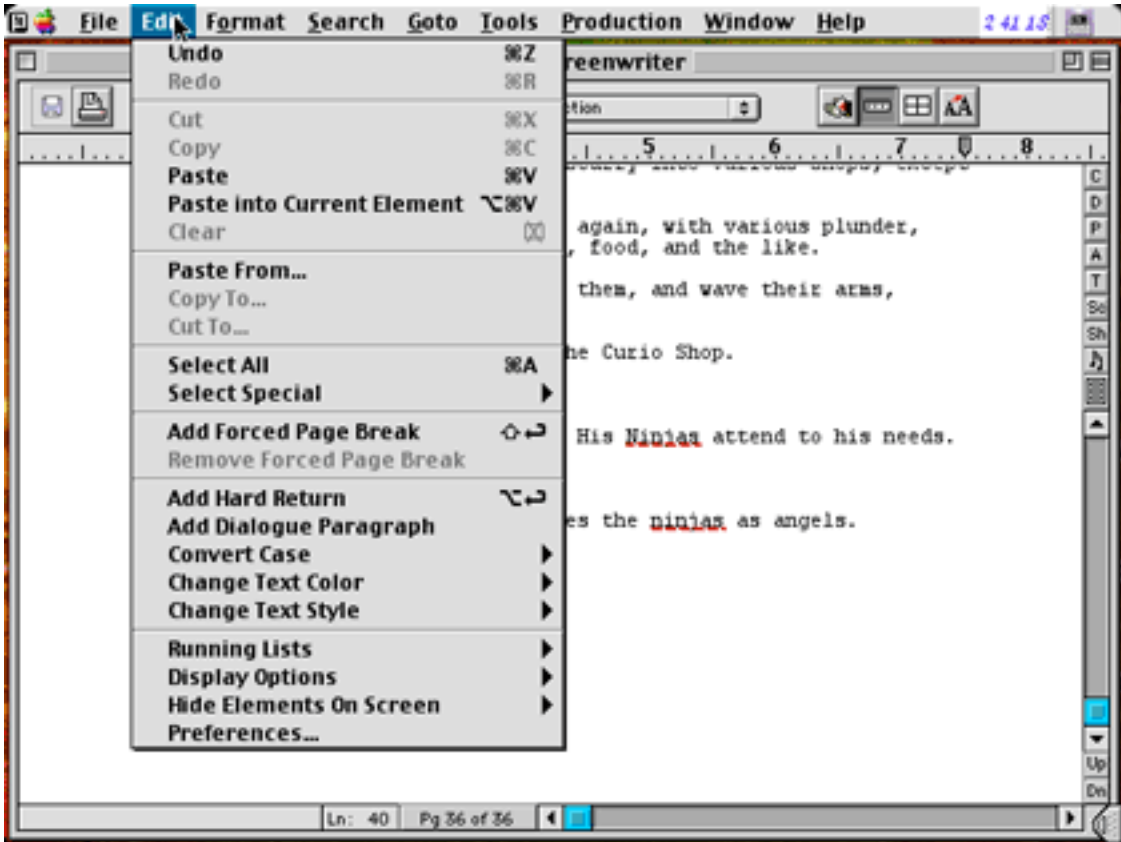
File Edit Format Search Goto Tools Production Window Help 2 41 18

Undo ⌘Z
Redo ⌘R
Cut ⌘X
Copy ⌘C
Paste ⌘V
Paste into Current Element ⌥⌘V
Clear ⌧
Paste From...
Copy To...
Cut To...
Select All ⌘A
Select Special
Add Forced Page Break ⇧↩
Remove Forced Page Break
Add Hard Return ⌥↩
Add Dialogue Paragraph
Convert Case
Change Text Color
Change Text Style
Running Lists
Display Options
Hide Elements On Screen
Preferences...

reenwriter

ction

5 6 7 8

again, with various plunder, , food, and the like.

them, and wave their arms,

he Curio Shop.

His Ninjas attend to his needs.

es the ninjas as angels.

C D P A T Sc Sh

Up Dn

Ln: 40 Pg 36 of 36